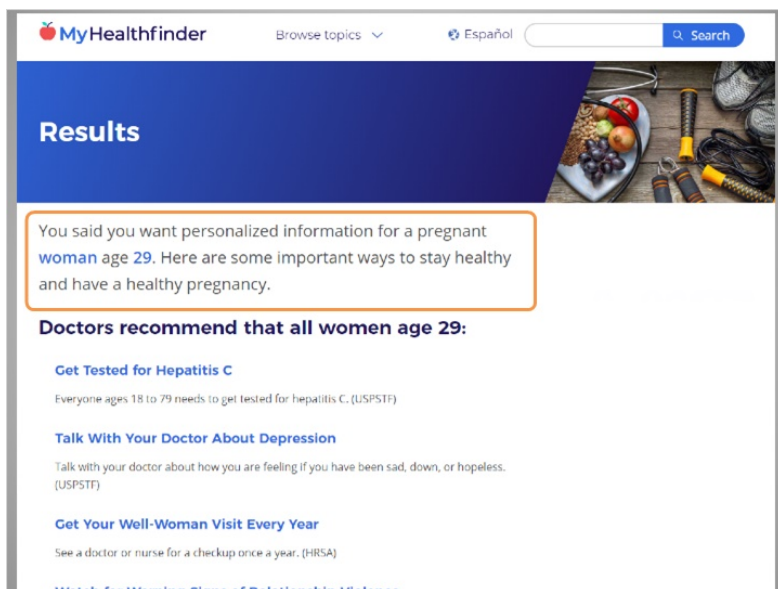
MyHealthfinder

Browse topics

Español

Search

Results

You said you want personalized information for a pregnant woman age 29. Here are some important ways to stay healthy and have a healthy pregnancy.

Doctors recommend that all women age 29:

Get Tested for Hepatitis C

Everyone ages 18 to 79 needs to get tested for hepatitis C. (USPSTF)

Talk With Your Doctor About Depression

Talk with your doctor about how you are feeling if you have been sad, down, or hopeless. (USPSTF)

Get Your Well-Woman Visit Every Year

See a doctor or nurse for a checkup once a year. (HRSA)

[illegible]